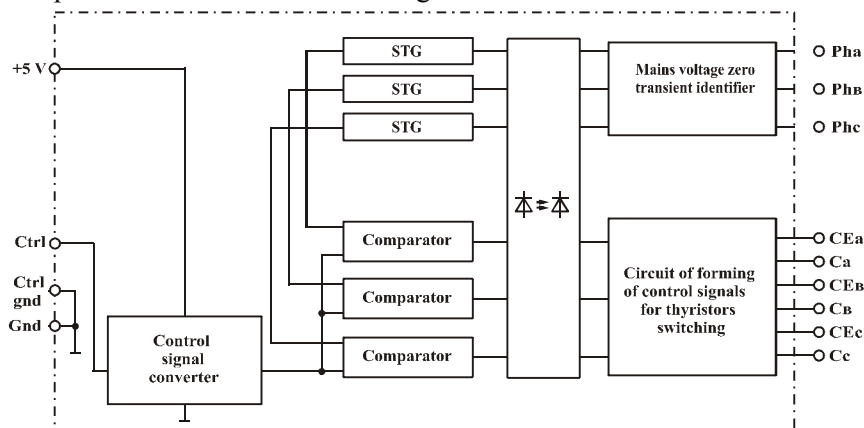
+5 V
STG
STG
STG
Mains voltage zero transient identifier
Pha
Phв
Phc
Ctrl
Ctrl gnd
Gnd
Comparator
Comparator
Comparator
Control signal converter
Circuit of forming of control signals for thyristors switching
CEa
Ca
CEв
Cв
CEc
Cc